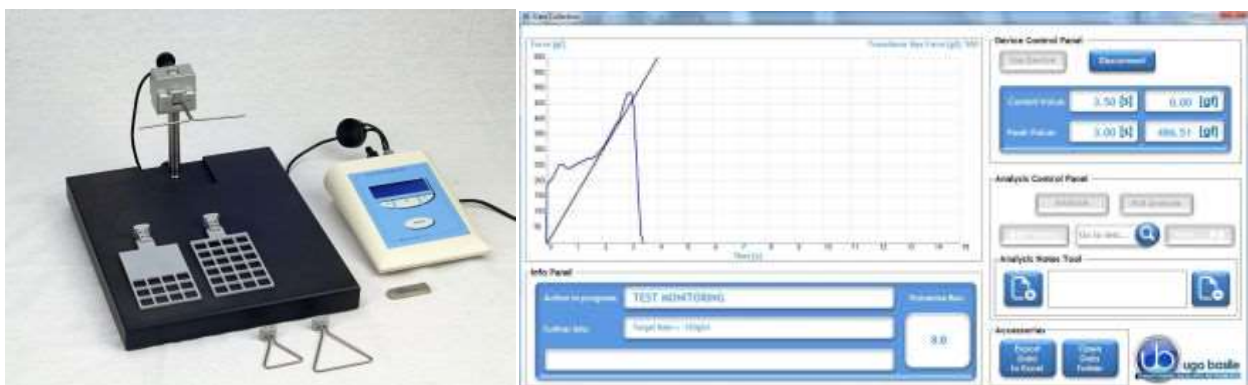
Data Collection

Force [gf]

Transducer Max Force [gf]: 500

Time [s]

Info Panel

Action in progress

TEST MONITORING

Further Info

Target Bias = 150gf

Scroll Bias

0.0

Device Control Panel

Disconnect

Current Values

3.50 [s]

0.00 [gf]

Peak Values

3.00 [s]

486.51 [gf]

Analysis Control Panel

Analysis Notes Tool

Accessories

Export Data to Excel

Open Data Folder

ugo basile